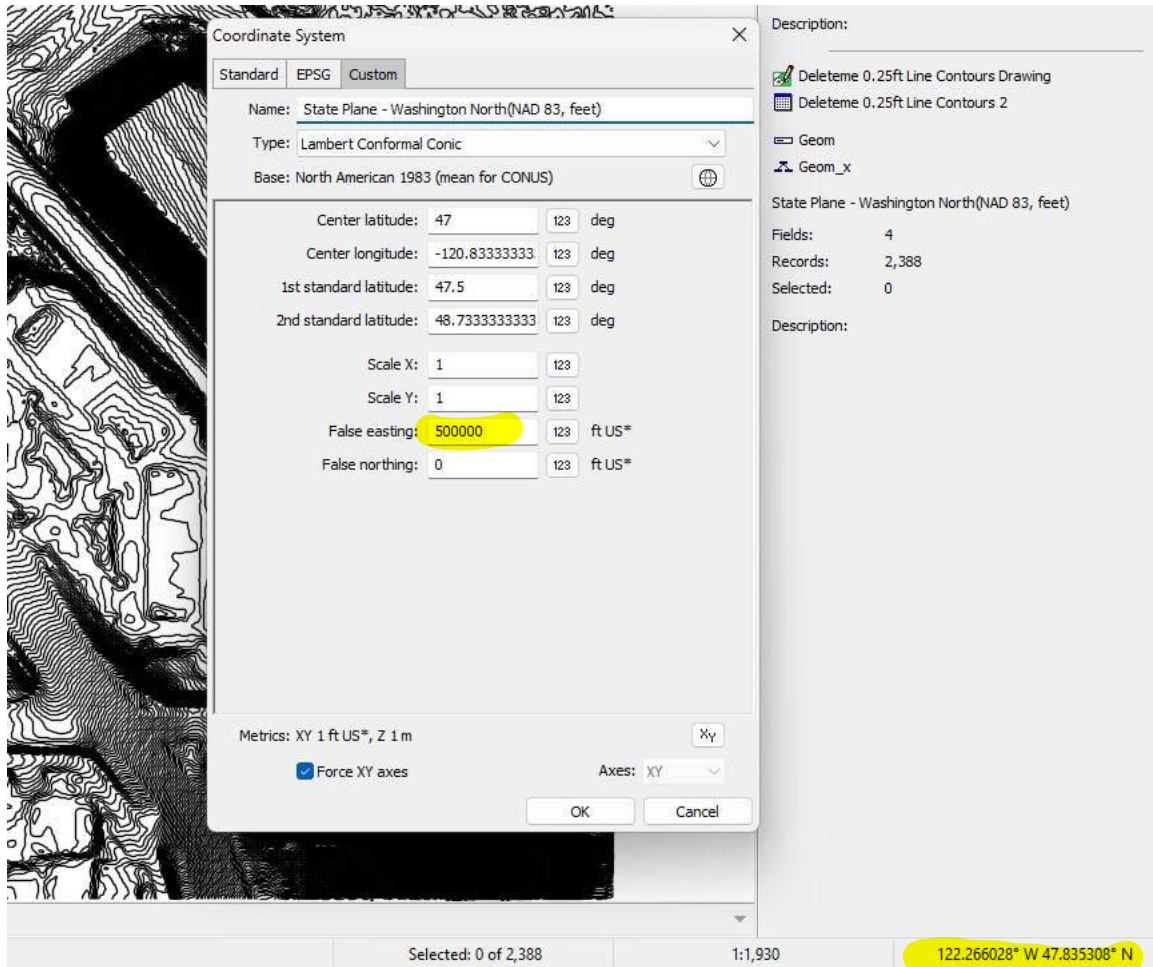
Coordinate System

Standard | EPSG | Custom

Name: State Plane - Washington North(NAD 83, feet)

Type: Lambert Conformal Conic

Base: North American 1983 (mean for CONUS)

Center latitude: 47 123 deg

Center longitude: -120.83333333 123 deg

1st standard latitude: 47.5 123 deg

2nd standard latitude: 48.7333333333 123 deg

Scale X: 1 123

Scale Y: 1 123

False easting: 500000 123 ft US*

False northing: 0 123 ft US*

Metrics: XY 1 ft US*, Z 1 m

$X_Y$

Force XY axes

Axes: XY

OK Cancel

Description:

Deleteme 0.25ft Line Contours Drawing

Deleteme 0.25ft Line Contours 2

Geom

Geom_x

State Plane - Washington North(NAD 83, feet)

Fields: 4

Records: 2,388

Selected: 0

Description:

Selected: 0 of 2,388

1:1,930

122.266028° W 47.835308° N